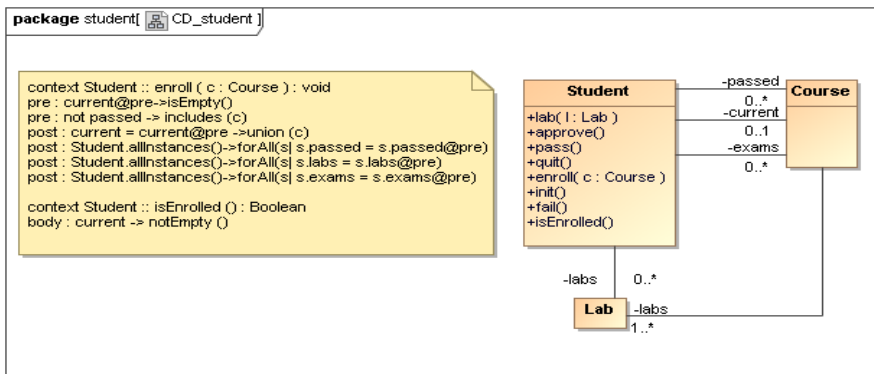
**package** student[ CD_student ]

context Student :: enroll ( c : Course ) : void
pre : current@pre->isEmpty()
pre : not passed -> includes (c)
post : current = current@pre ->union (c)
post : Student.allInstances()->forAll(s| s.passed = s.passed@pre)
post : Student.allInstances()->forAll(s| s.labs = s.labs@pre)
post : Student.allInstances()->forAll(s| s.exams = s.exams@pre)

context Student :: isEnrolled () : Boolean
body : current -> notEmpty ()

**Student**
+lab( l : Lab )
+approve()
+pass()
+quit()
+enroll( c : Course )
+init()
+fail()
+isEnrolled()

-passed
0..*
-current
0..1
-exams
0..*

**Course**

-labs
0..*

**Lab**
-labs
1..*